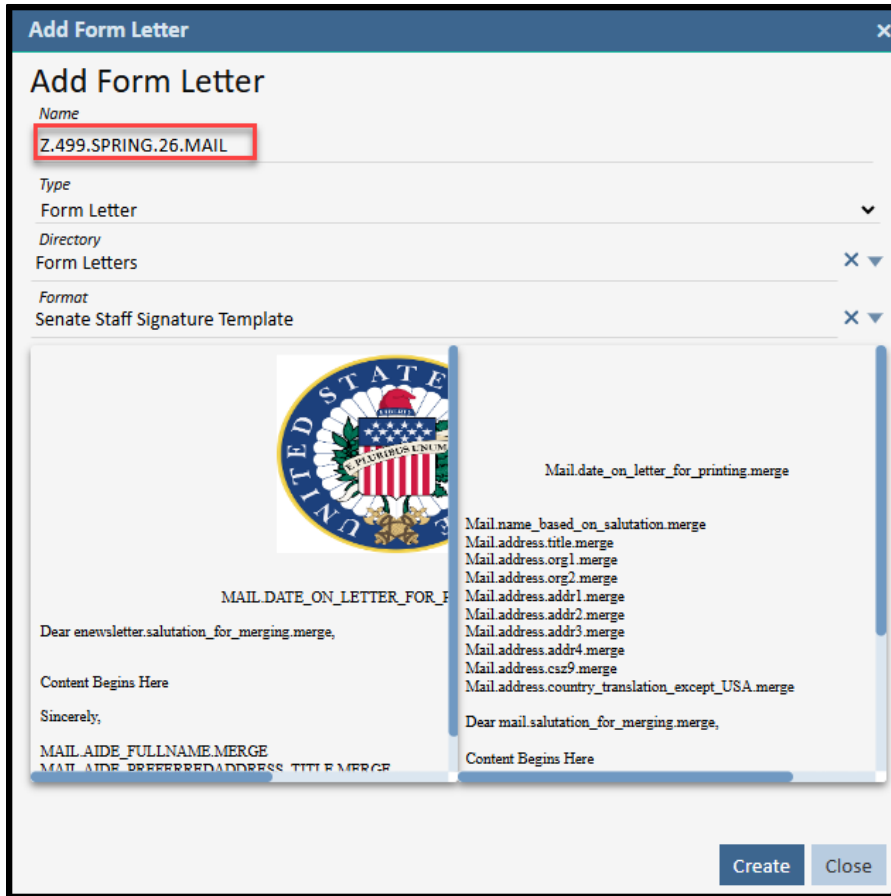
Add Form Letter

Add Form Letter

Name

Z.499.SPRING.26.MAIL

Type

Form Letter

Directory

Form Letters

Format

Senate Staff Signature Template

UNITED STATES

LIBERTY

E PLURIBUS UNUM

MAIL.DATE_ON_LETTER_FOR_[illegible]

Dear enewsletter.salutation_for_merging.merge,

Content Begins Here

Sincerely,

MAIL.AIDE_FULLNAME.MERGE
MAIL.AIDE_PREFERREDADDRESS_TITLE.MERGE

Mail.date_on_letter_for_printing.merge

Mail.name_based_on_salutation.merge
Mail.address.title.merge
Mail.address.org1.merge
Mail.address.org2.merge
Mail.address.addr1.merge
Mail.address.addr2.merge
Mail.address.addr3.merge
Mail.address.addr4.merge
Mail.address.csz9.merge
Mail.address.country_translation_except_USA.merge

Dear mail.salutation_for_merging.merge,

Content Begins Here

Create Close